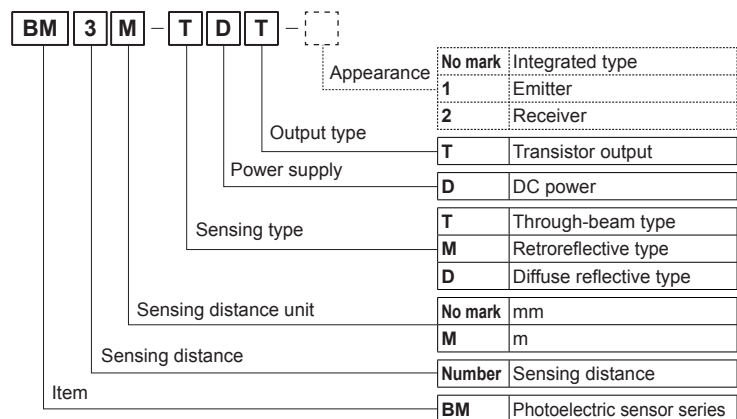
BM 3 M – T D T –

Appearance

| No mark | Integrated type |
|---|---|
| 1 | Emitter |
| 2 | Receiver |

Output type

| T | Transistor output |
|---|---|

Power supply

| D | DC power |
|---|---|

Sensing type

| T | Through-beam type |
|---|---|
| M | Retroreflective type |
| D | Diffuse reflective type |

Sensing distance unit

| No mark | mm |
|---|---|
| M | m |

Sensing distance

| Number | Sensing distance |
|---|---|

Item

| BM | Photoelectric sensor series |
|---|---|